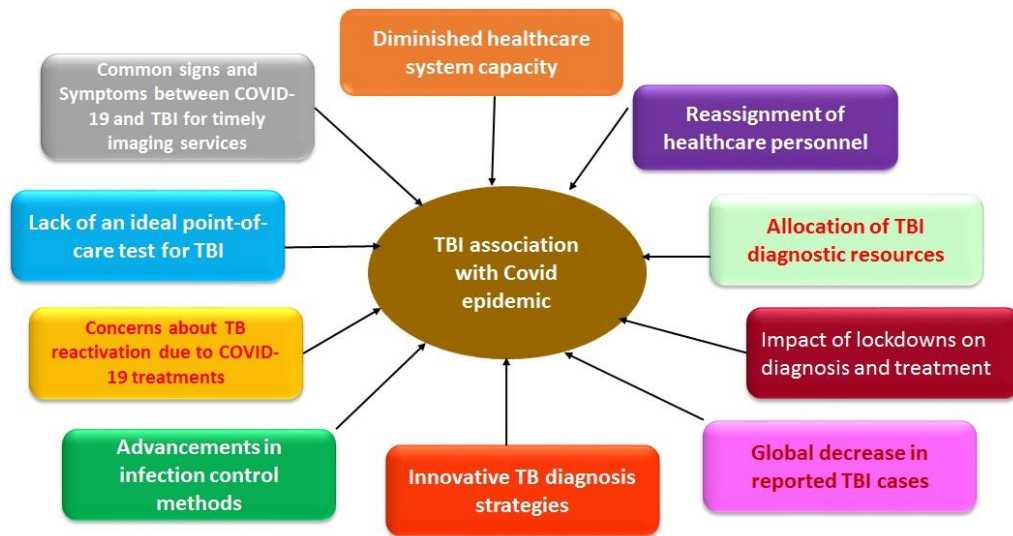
Diminished healthcare system capacity

Common signs and Symptoms between COVID-19 and TBI for timely imaging services

Reassignment of healthcare personnel

Lack of an ideal point-of-care test for TBI

TBI association with Covid epidemic

Allocation of TBI diagnostic resources

Concerns about TB reactivation due to COVID-19 treatments

Impact of lockdowns on diagnosis and treatment

Advancements in infection control methods

Innovative TB diagnosis strategies

Global decrease in reported TBI cases